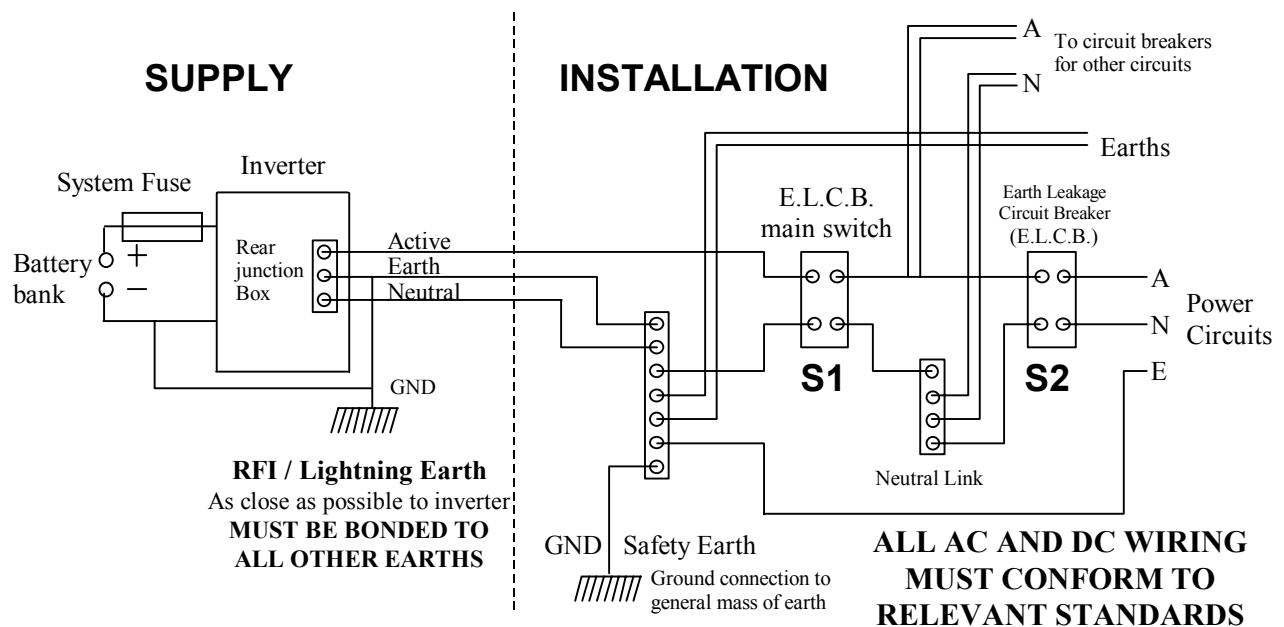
SUPPLY

INSTALLATION

A To circuit breakers for other circuits

N

Earths

Inverter

System Fuse

Battery bank

+

−

Rear junction Box

Active

Earth

Neutral

E.L.C.B. main switch

Earth Leakage Circuit Breaker (E.L.C.B.)

A

N

Power Circuits

E

S1

S2

Neutral Link

GND

RFI / Lightning Earth
As close as possible to inverter
MUST BE BONDED TO ALL OTHER EARTHS

GND Safety Earth
Ground connection to general mass of earth

ALL AC AND DC WIRING MUST CONFORM TO RELEVANT STANDARDS